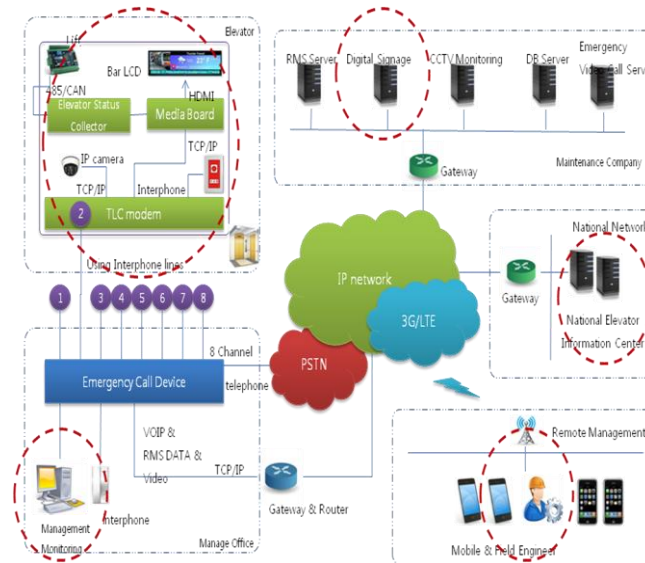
Elevator

Lift

Bar LCD

485/CAN

HDMI

Elevator Status Collector

Media Board

IP camera

TCP/IP

TCP/IP

Interphone

2

TLC modem

Using Interphone lines

1

3

4

5

6

7

8

RMS Server

Digital Signage

CCTV Monitoring

DB Server

Emergency Video Call Serv

Gateway

Maintenance Company

National Network

IP network

Gateway

3G/LTE

National Elevator Information Center

8 Channel

PSTN

Emergency Call Device

telephone

VOIP & RMS DATA & Video

TCP/IP

Remote Management

Management Monitoring

Interphone

Gateway & Router

Manage Office

Mobile & Field Engineer